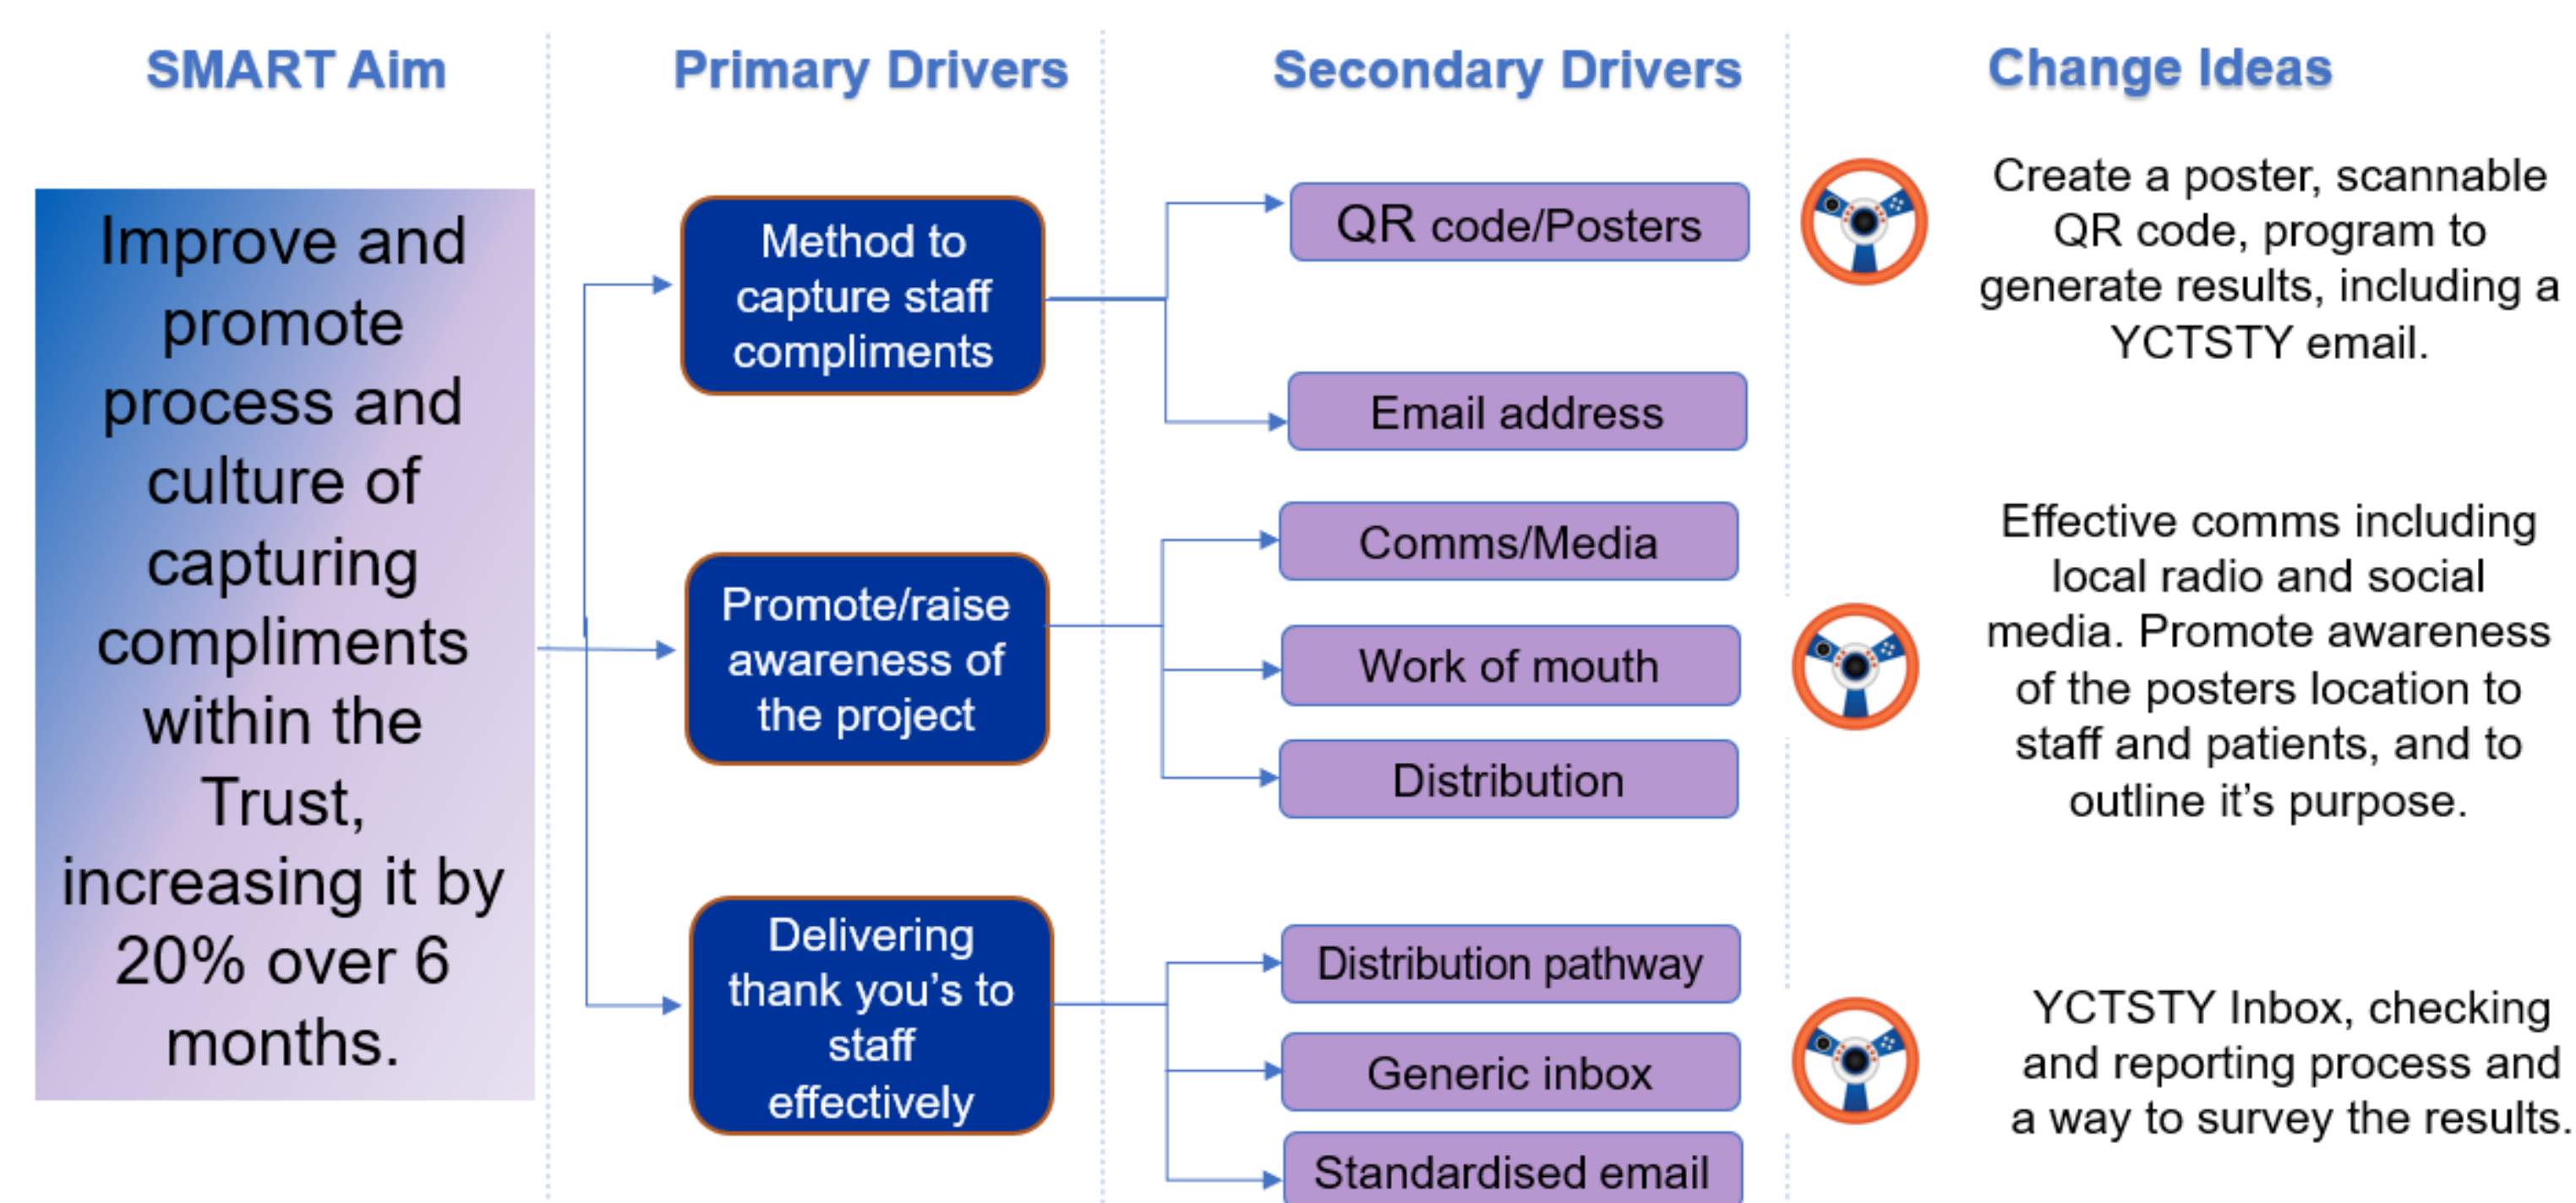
SMART Aim

Primary Drivers

Secondary Drivers

Change Ideas

Improve and promote process and culture of capturing compliments within the Trust, increasing it by 20% over 6 months.

Method to capture staff compliments

Promote/raise awareness of the project

Delivering thank you's to staff effectively

QR code/Posters

Email address

Comms/Media

Work of mouth

Distribution

Distribution pathway

Generic inbox

Standardised email

Create a poster, scannable QR code, program to generate results, including a YCTSTY email.

Effective comms including local radio and social media. Promote awareness of the posters location to staff and patients, and to outline it's purpose.

YCTSTY Inbox, checking and reporting process and a way to survey the results.